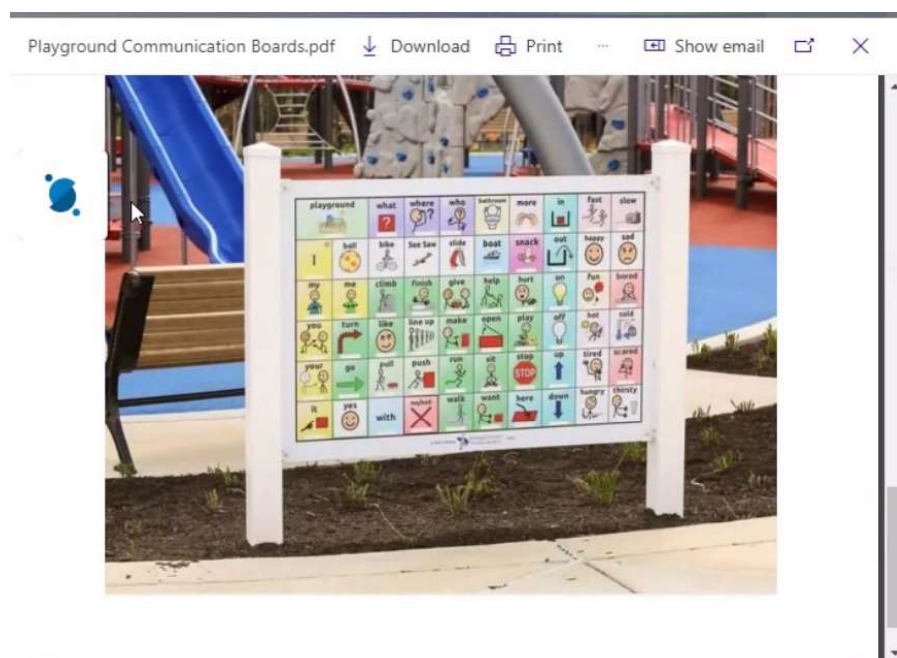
Playground Communication Boards.pdf Download Print ··· Show email

| playground | what | where | who | bathroom | more | in | fast | slow |
|---|---|---|---|---|---|---|---|---|
| I | ball | bike | See Saw | slide | boat | snack | out | happy | sad |
| my | me | climb | finish | give | help | hurt | on | fun | bored |
| you | turn | like | line up | make | open | play | off | hot | cold |
| your | go | pull | push | run | sit | stop | up | tired | scared |
| it | yes | with | no/not | walk | want | here | down | hungry | thirsty |

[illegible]